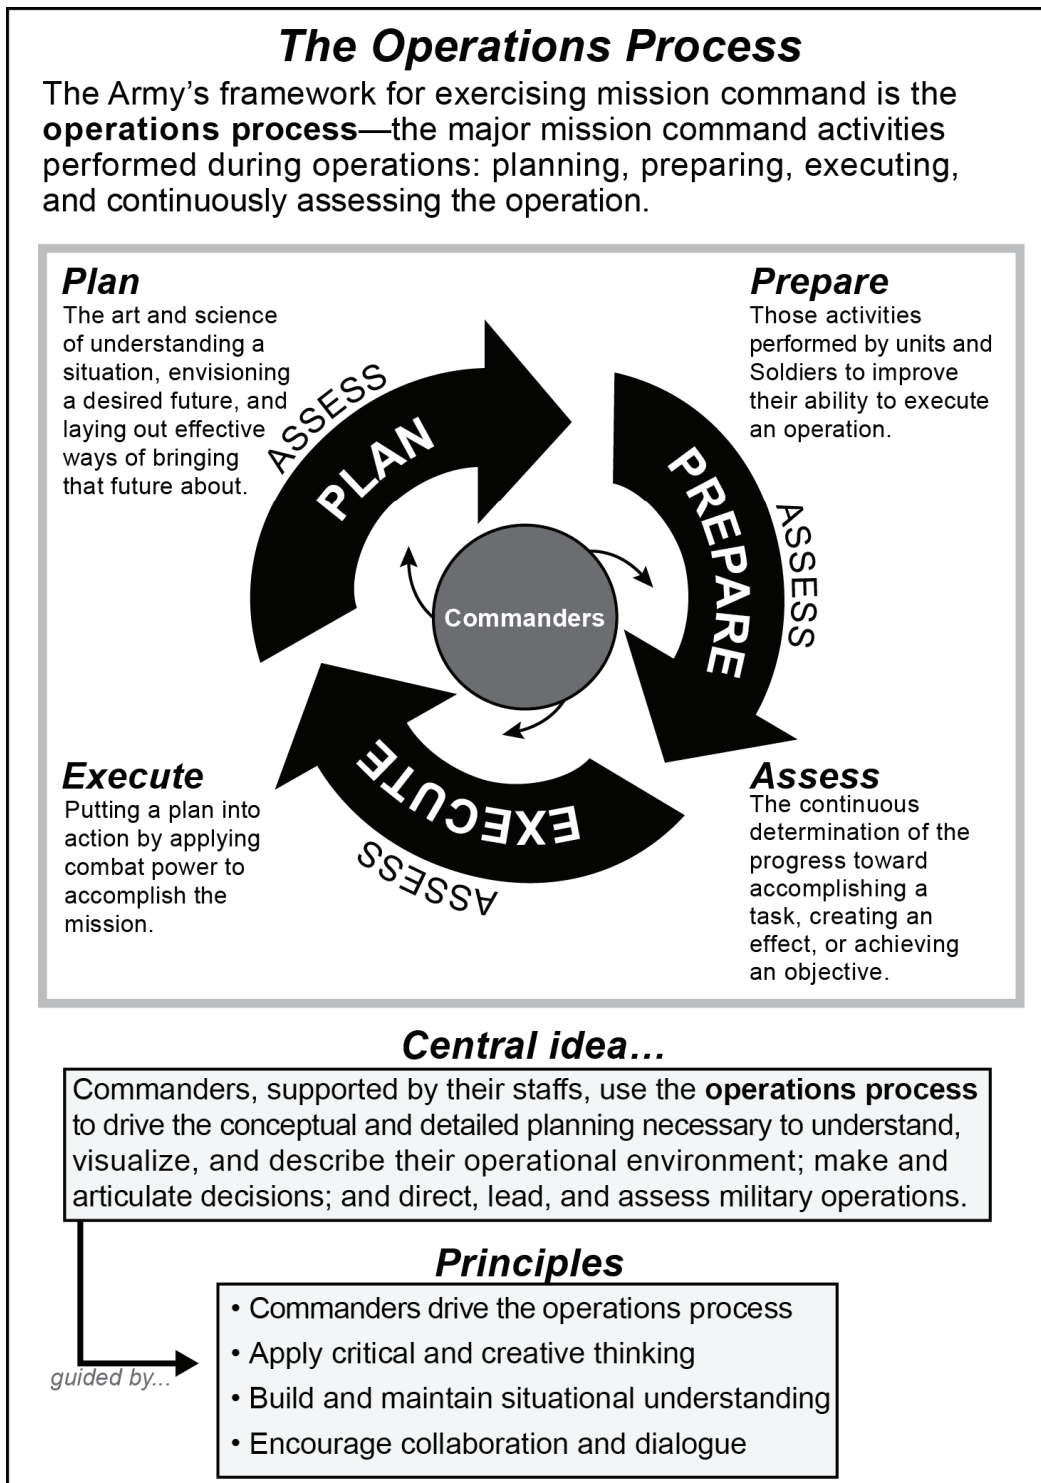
The Operations Process

The Army's framework for exercising mission command is the **operations process**—the major mission command activities performed during operations: planning, preparing, executing, and continuously assessing the operation.

Plan
The art and science of understanding a situation, envisioning a desired future, and laying out effective ways of bringing that future about.

Prepare
Those activities performed by units and Soldiers to improve their ability to execute an operation.

ASSESS
PLAN
PREPARE
ASSESS
Commanders
EXECUTE
ASSESS

Execute
Putting a plan into action by applying combat power to accomplish the mission.

Assess
The continuous determination of the progress toward accomplishing a task, creating an effect, or achieving an objective.

Central idea…

Commanders, supported by their staffs, use the **operations process** to drive the conceptual and detailed planning necessary to understand, visualize, and describe their operational environment; make and articulate decisions; and direct, lead, and assess military operations.

guided by...

Principles

• Commanders drive the operations process
• Apply critical and creative thinking
• Build and maintain situational understanding
• Encourage collaboration and dialogue